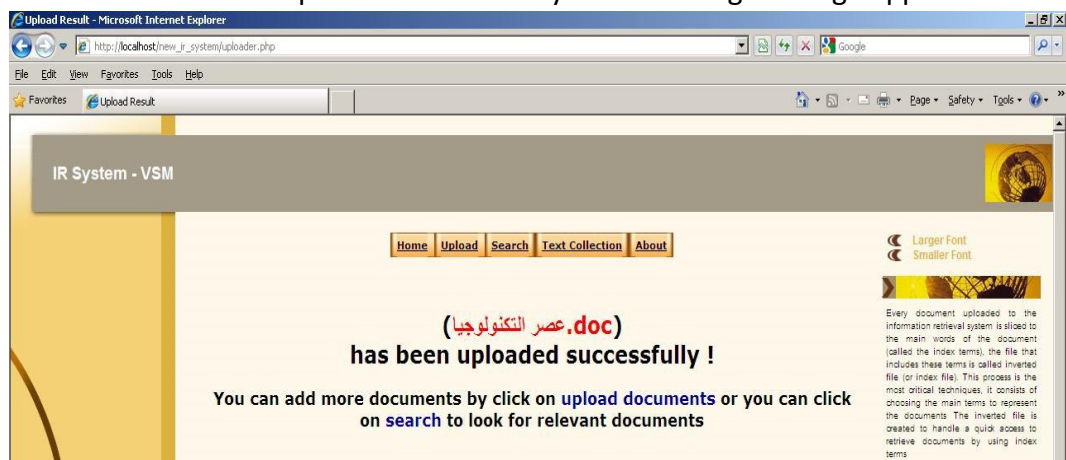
Upload Result - Microsoft Internet Explorer

http://localhost/new_ir_system/uploader.php

Google

File Edit View Favorites Tools Help

Favorites Upload Result

Page ▾ Safety ▾ Tools ▾

IR System - VSM

Home | Upload | Search | Text Collection | About

Larger Font
Smaller Font

(عصر التكنولوجيا.doc)
has been uploaded successfully !

You can add more documents by click on upload documents or you can click on search to look for relevant documents

Every document uploaded to the information retrieval system is sliced to the main words of the document (called the index terms), the file that includes these terms is called inverted file (or index file). This process is the most critical techniques, it consists of choosing the main terms to represent the documents The inverted file is created to handle a quick access to retrieve documents by using index terms